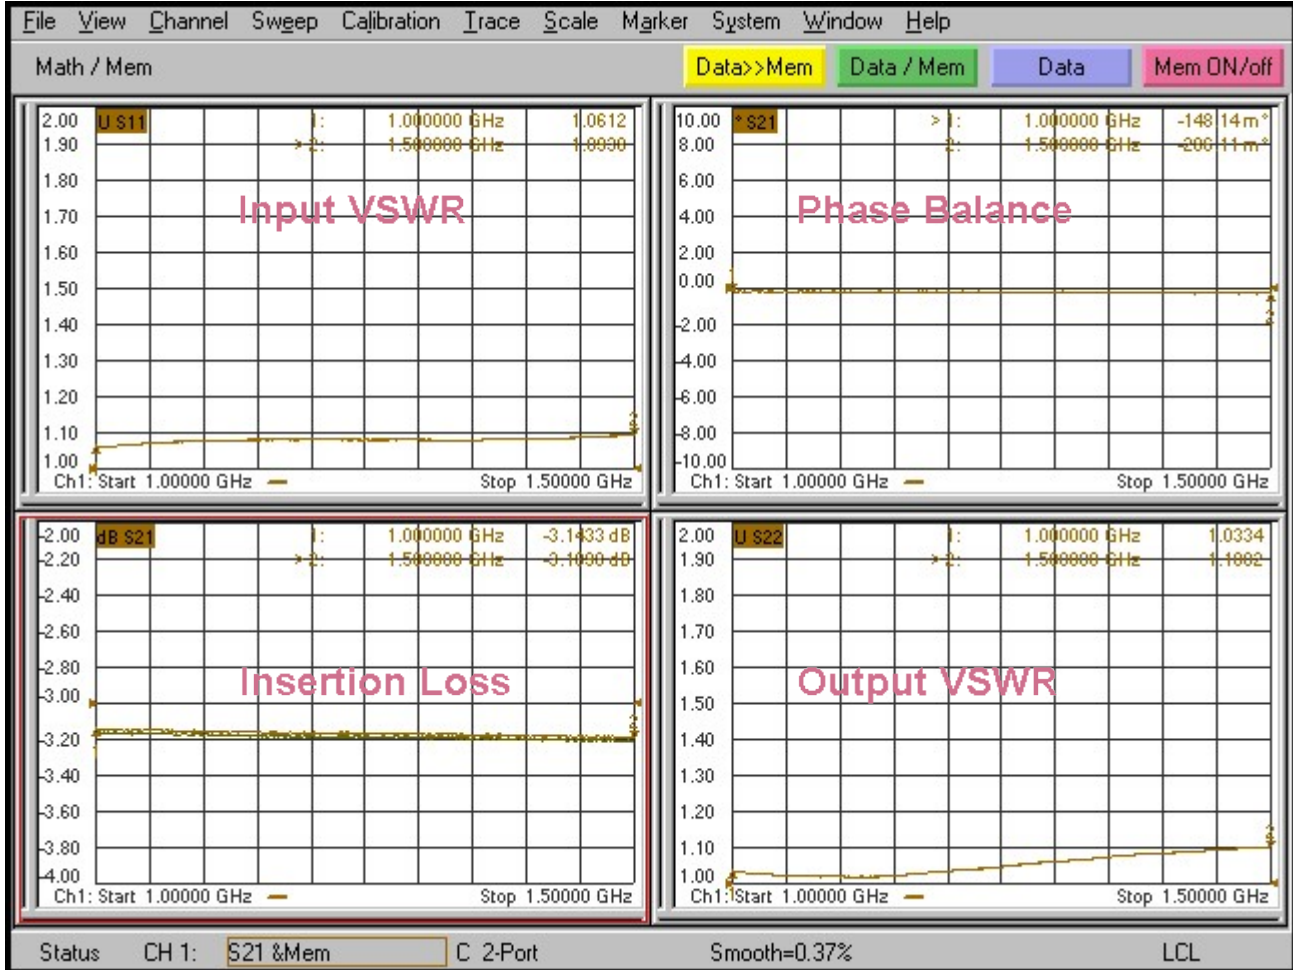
File View Channel Sweep Calibration Trace Scale Marker System Window Help

Math / Mem

Data>>Mem Data / Mem Data Mem ON/off

2.00 U S11 1: 1.000000 GHz 1.0612
1.90 >2: 1.500000 GHz 1.0930
1.80
1.70 Input VSWR
1.60
1.50
1.40
1.30
1.20
1.10
1.00
Ch1: Start 1.00000 GHz Stop 1.50000 GHz

10.00 * S21 >1: 1.000000 GHz -148.14 m°
8.00 2: 1.500000 GHz -200.11 m°
6.00
4.00 Phase Balance
2.00
0.00
-2.00
-4.00
-6.00
-8.00
-10.00
Ch1: Start 1.00000 GHz Stop 1.50000 GHz

-2.00 dB S21 1: 1.000000 GHz -3.1433 dB
-2.20 >2: 1.500000 GHz -3.1090 dB
-2.40
-2.60
-2.80 Insertion Loss
-3.00
-3.20
-3.40
-3.60
-3.80
-4.00
Ch1: Start 1.00000 GHz Stop 1.50000 GHz

2.00 U S22 1: 1.000000 GHz 1.0334
1.90 >2: 1.500000 GHz 1.1002
1.80
1.70
1.60 Output VSWR
1.50
1.40
1.30
1.20
1.10
1.00
Ch1: Start 1.00000 GHz Stop 1.50000 GHz

Status CH 1: S21 &Mem C 2-Port Smooth=0.37% LCL